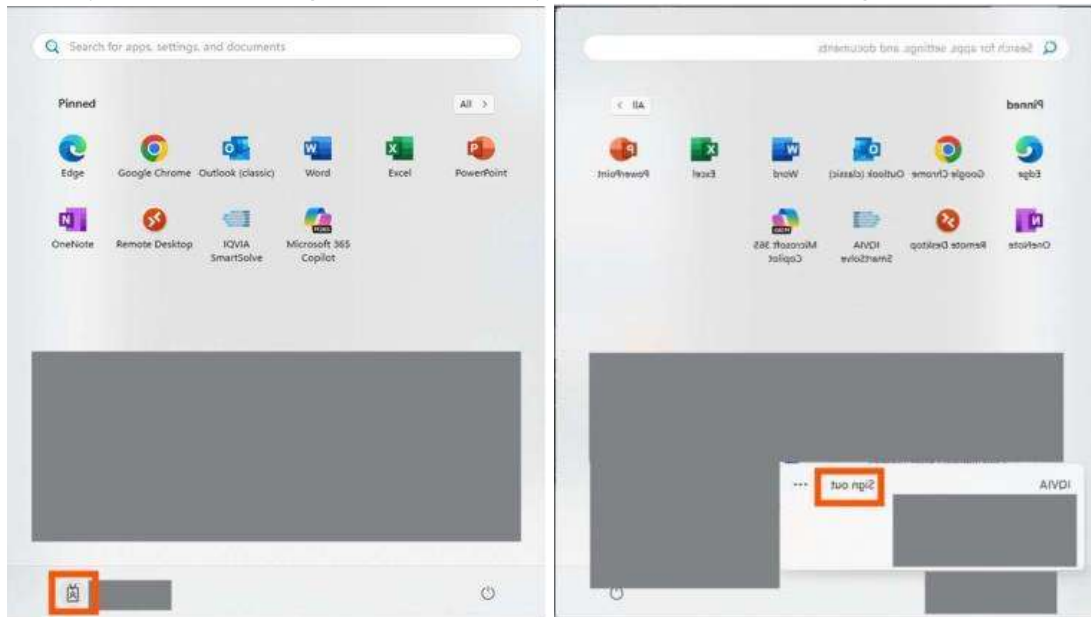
Search for apps, settings, and documents

Pinned

All >

Edge
Google Chrome
Outlook (classic)
Word
Excel
PowerPoint

OneNote
Remote Desktop
IQVIA SmartSolve
Microsoft 365 Copilot

Search for apps, settings, and documents

Pinned

< All

Edge
Google Chrome
Outlook (classic)
Word
Excel
PowerPoint

OneNote
Remote Desktop
IQVIA SmartSolve
Microsoft 365 Copilot

IQVIA
Sign out
...